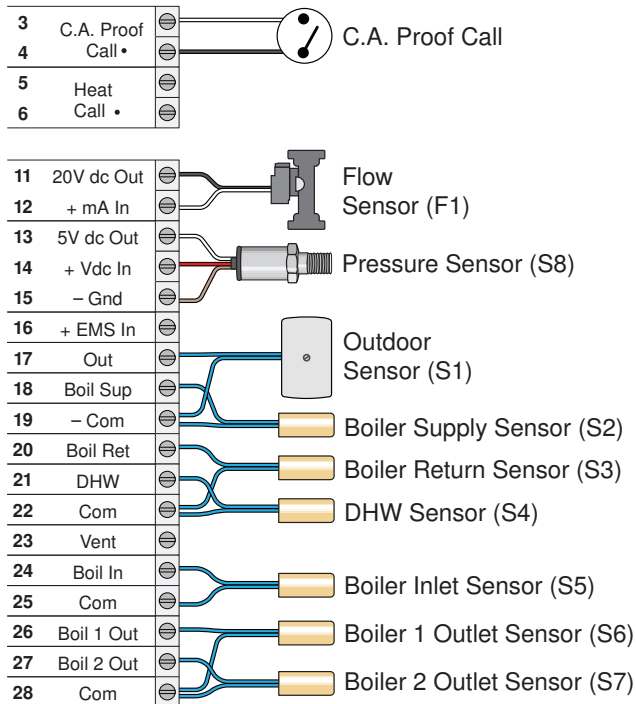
3 C.A. Proof
4 Call •
5 Heat
6 Call •

C.A. Proof Call

11 20V dc Out
12 + mA In
13 5V dc Out
14 + Vdc In
15 – Gnd
16 + EMS In
17 Out
18 Boil Sup
19 – Com
20 Boil Ret
21 DHW
22 Com
23 Vent
24 Boil In
25 Com
26 Boil 1 Out
27 Boil 2 Out
28 Com

Flow Sensor (F1)

Pressure Sensor (S8)

Outdoor Sensor (S1)

Boiler Supply Sensor (S2)

Boiler Return Sensor (S3)

DHW Sensor (S4)

Boiler Inlet Sensor (S5)

Boiler 1 Outlet Sensor (S6)

Boiler 2 Outlet Sensor (S7)